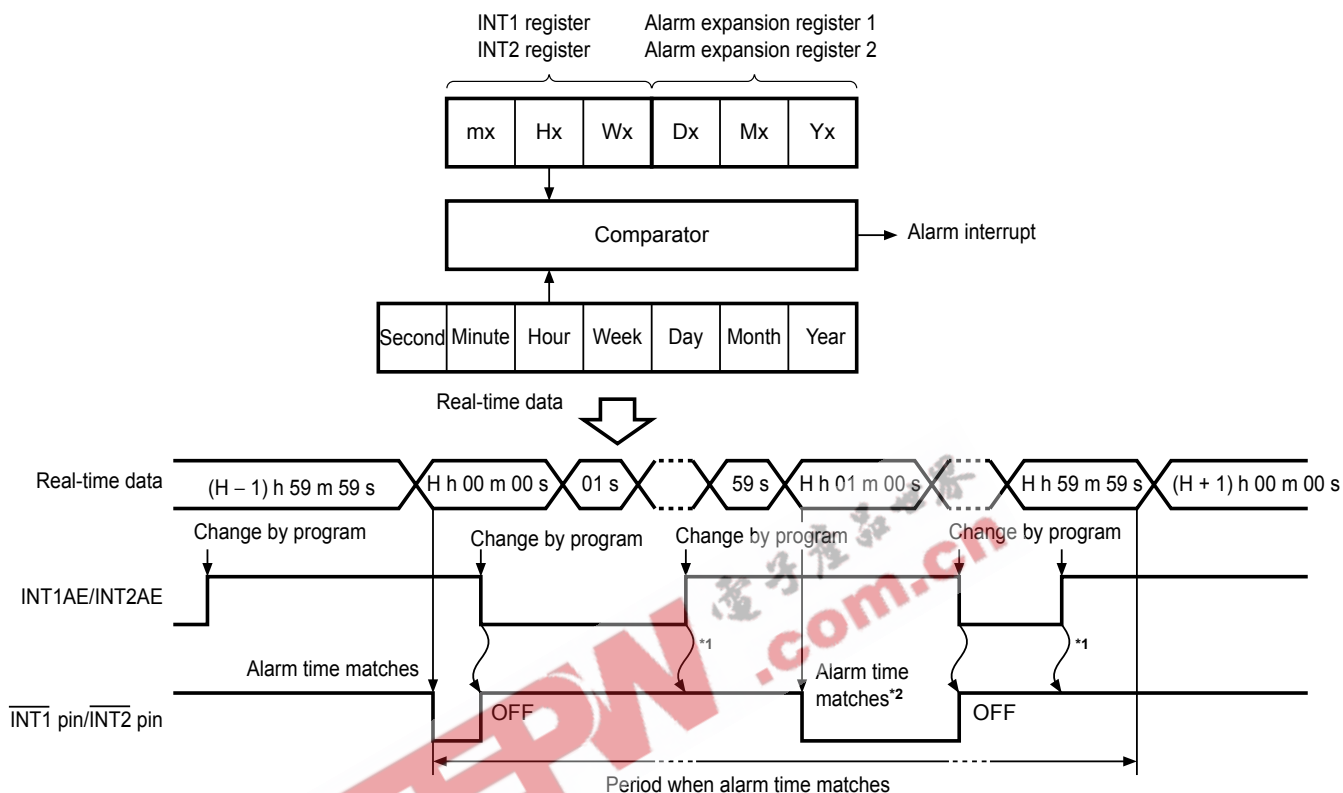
INT1 register
INT2 register

Alarm expansion register 1
Alarm expansion register 2

| mx | Hx | Wx | Dx | Mx | Yx |
|---|---|---|---|---|---|

Comparator

Alarm interrupt

| Second | Minute | Hour | Week | Day | Month | Year |
|---|---|---|---|---|---|---|

Real-time data

Real-time data

(H – 1) h 59 m 59 s

H h 00 m 00 s

01 s

59 s

H h 01 m 00 s

H h 59 m 59 s

(H + 1) h 00 m 00 s

Change by program

Change by program

Change by program

Change by program

INT1AE/INT2AE

*1

*1

Alarm time matches

Alarm time matches*2

$\overline{INT1}$ pin/$\overline{INT2}$ pin

OFF

OFF

Period when alarm time matches

.com.cn

EPW